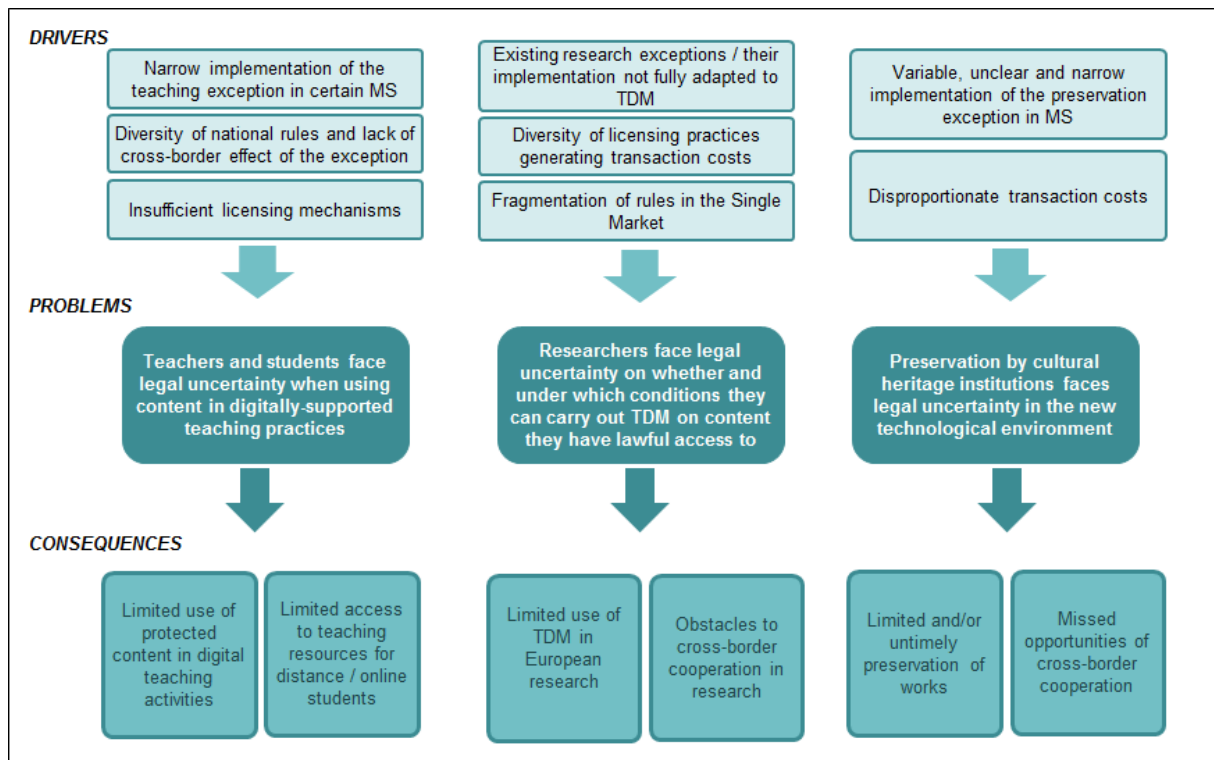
DRIVERS

Narrow implementation of the teaching exception in certain MS

Diversity of national rules and lack of cross-border effect of the exception

Insufficient licensing mechanisms

Existing research exceptions / their implementation not fully adapted to TDM

Diversity of licensing practices generating transaction costs

Fragmentation of rules in the Single Market

Variable, unclear and narrow implementation of the preservation exception in MS

Disproportionate transaction costs

PROBLEMS

Teachers and students face legal uncertainty when using content in digitally-supported teaching practices

Researchers face legal uncertainty on whether and under which conditions they can carry out TDM on content they have lawful access to

Preservation by cultural heritage institutions faces legal uncertainty in the new technological environment

CONSEQUENCES

Limited use of protected content in digital teaching activities

Limited access to teaching resources for distance / online students

Limited use of TDM in European research

Obstacles to cross-border cooperation in research

Limited and/or untimely preservation of works

Missed opportunities of cross-border cooperation